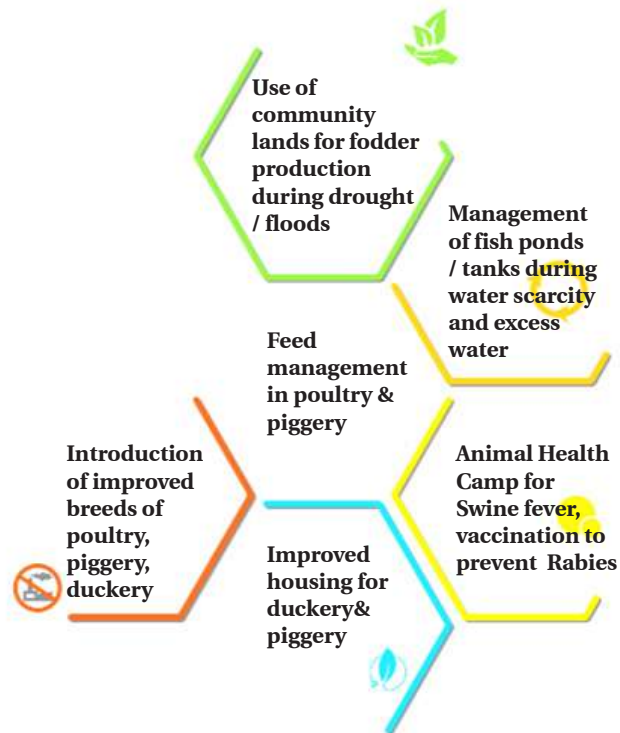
Use of community lands for fodder production during drought / floods

Management of fish ponds / tanks during water scarcity and excess water

Feed management in poultry & piggery

Introduction of improved breeds of poultry, piggery, duckery

Animal Health Camp for Swine fever, vaccination to prevent Rabies

Improved housing for duckery& piggery